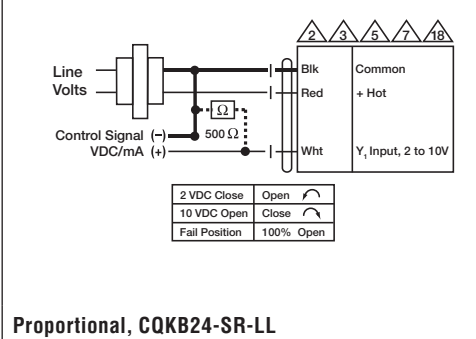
2 3 5 7 18

Line Volts

Blk Common

Red + Hot

$\Omega$

500 $\Omega$

Control Signal (–)
VDC/mA (+)

Wht $Y_1$ Input, 2 to 10V

| 2 VDC Close | Open |
|---|---|
| 10 VDC Open | Close |
| Fail Position | 100% Open |

Proportional, CQKB24-SR-LL